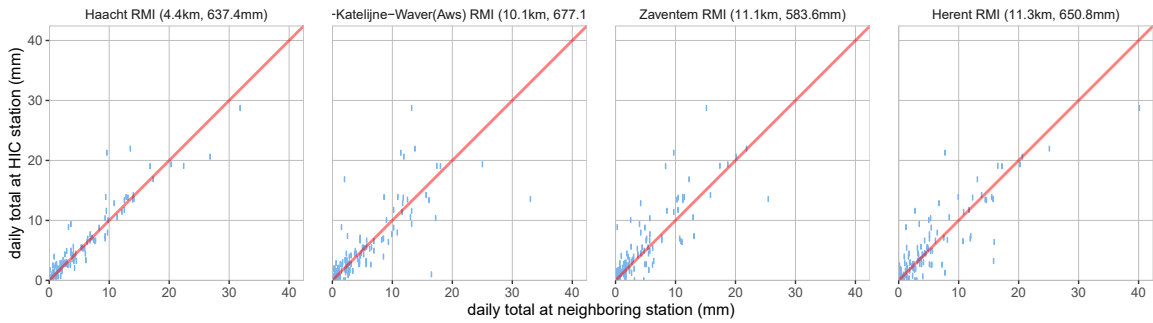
Haacht RMI (4.4km, 637.4mm)

-Katelijne-Waver(Aws) RMI (10.1km, 677.1

Zaventem RMI (11.1km, 583.6mm)

Herent RMI (11.3km, 650.8mm)

daily total at HIC station (mm)

40
30
20
10
0

0 10 20 30 40

0 10 20 30 40

0 10 20 30 40

0 10 20 30 40

daily total at neighboring station (mm)